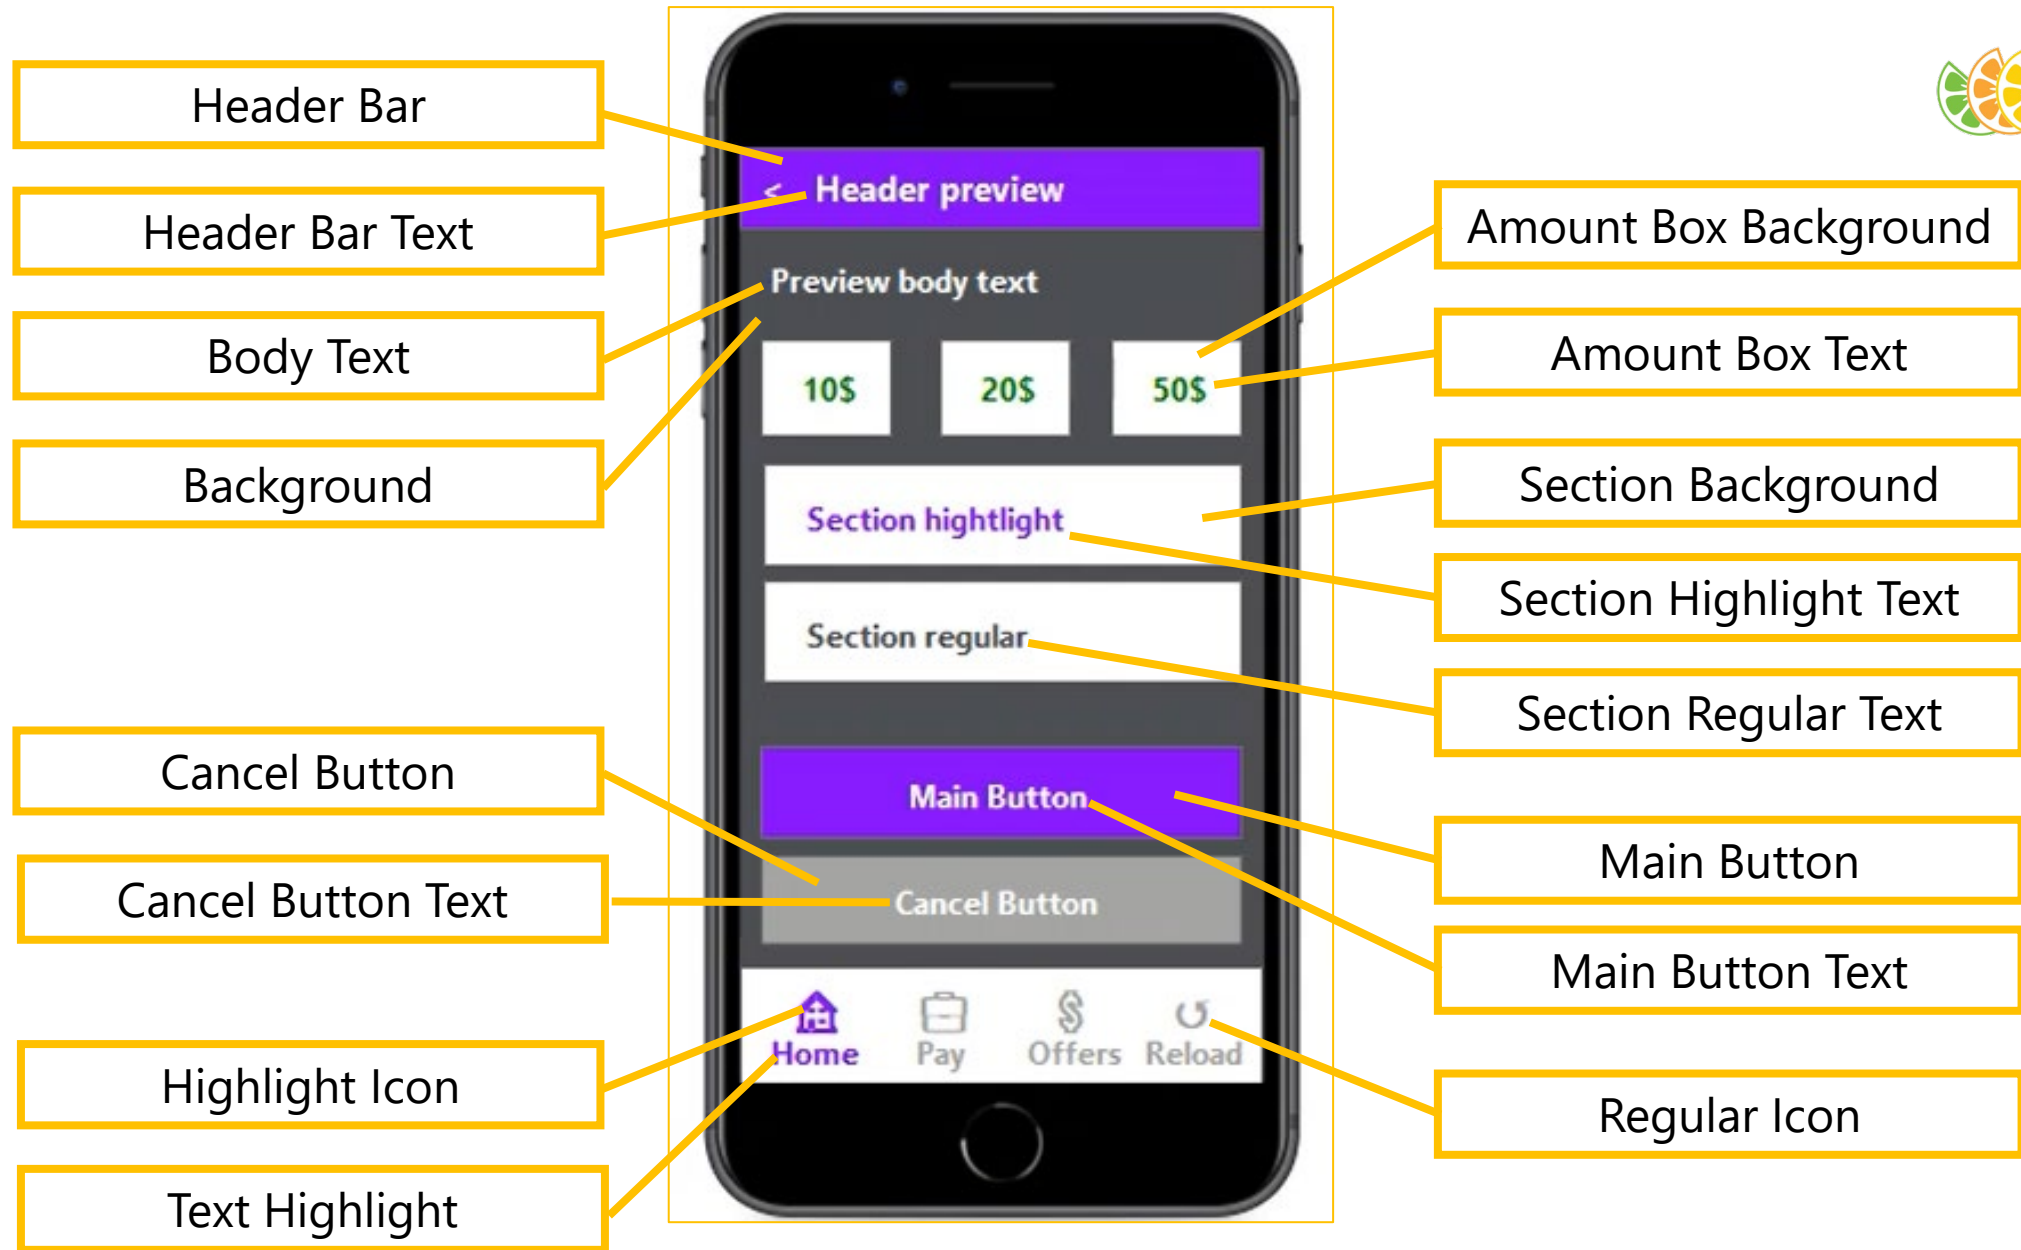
Header Bar

Header Bar Text

Body Text

Background

< Header preview

Preview body text

10$

20$

50$

Section hightlight

Section regular

Main Button

Cancel Button

Home

Pay

Offers

Reload

Amount Box Background

Amount Box Text

Section Background

Section Highlight Text

Section Regular Text

Cancel Button

Cancel Button Text

Main Button

Main Button Text

Highlight Icon

Regular Icon

Text Highlight